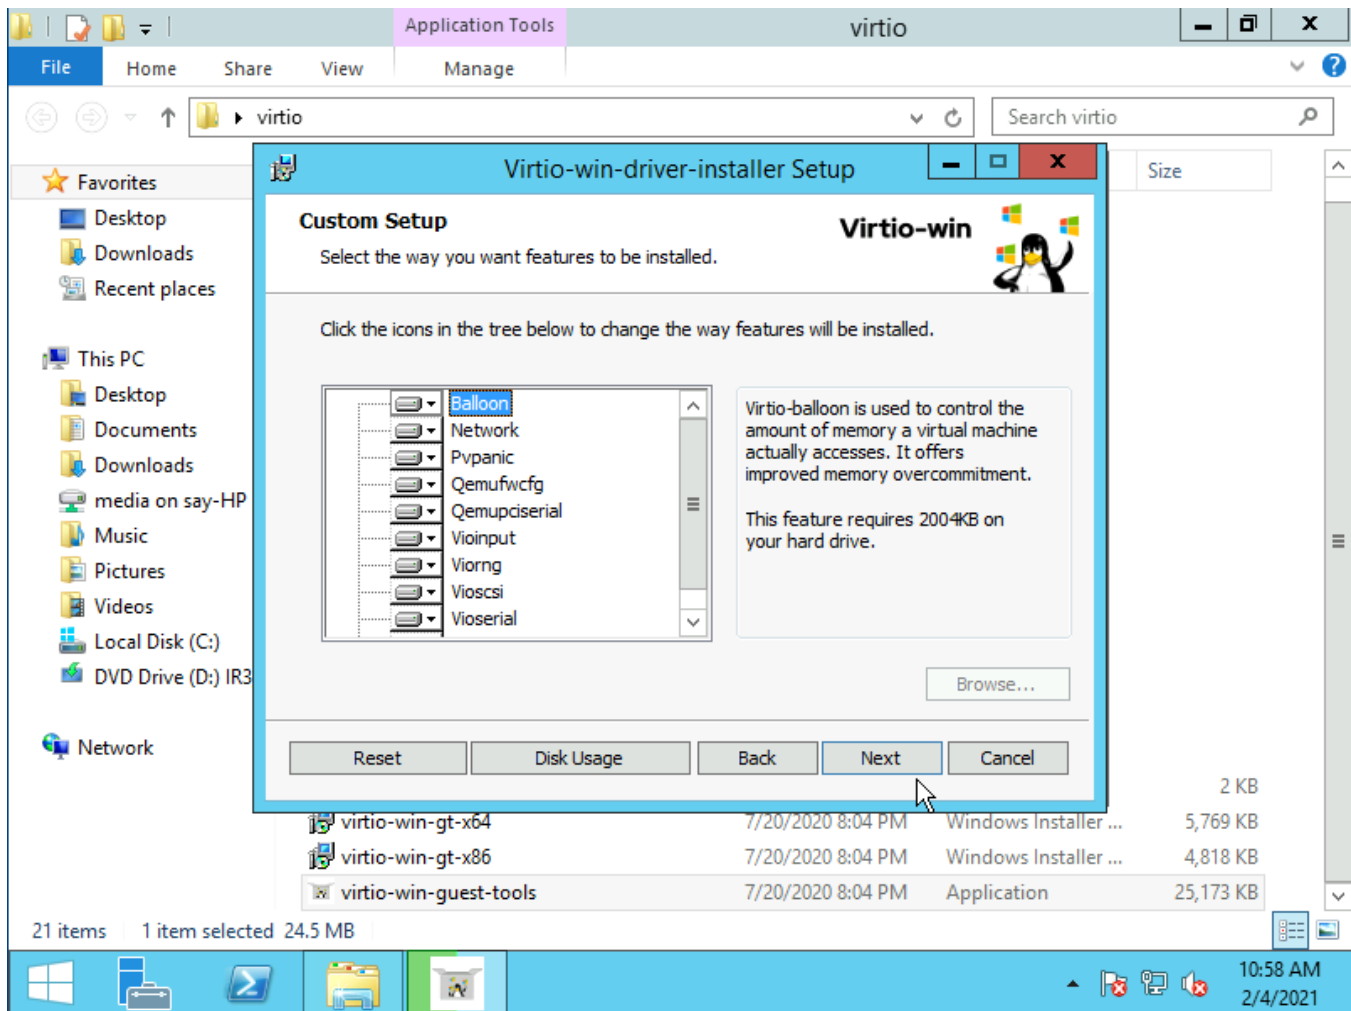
Application Tools
virtio
File Home Share View Manage
virtio
Search virtio
Favorites
Desktop
Downloads
Recent places
This PC
Desktop
Documents
Downloads
media on say-HP
Music
Pictures
Videos
Local Disk (C:)
DVD Drive (D:) IR3
Network
Size

Virtio-win-driver-installer Setup
Custom Setup
Select the way you want features to be installed.
Virtio-win
Click the icons in the tree below to change the way features will be installed.
Balloon
Network
Pvpanic
Qemufwcfg
Qemupciserial
Vioinput
Viorng
Vioscsi
Vioserial
Virtio-balloon is used to control the amount of memory a virtual machine actually accesses. It offers improved memory overcommitment.

This feature requires 2004KB on your hard drive.
Browse...
Reset Disk Usage Back Next Cancel

2 KB
virtio-win-gt-x64 7/20/2020 8:04 PM Windows Installer ... 5,769 KB
virtio-win-gt-x86 7/20/2020 8:04 PM Windows Installer ... 4,818 KB
virtio-win-guest-tools 7/20/2020 8:04 PM Application 25,173 KB
21 items 1 item selected 24.5 MB
10:58 AM
2/4/2021